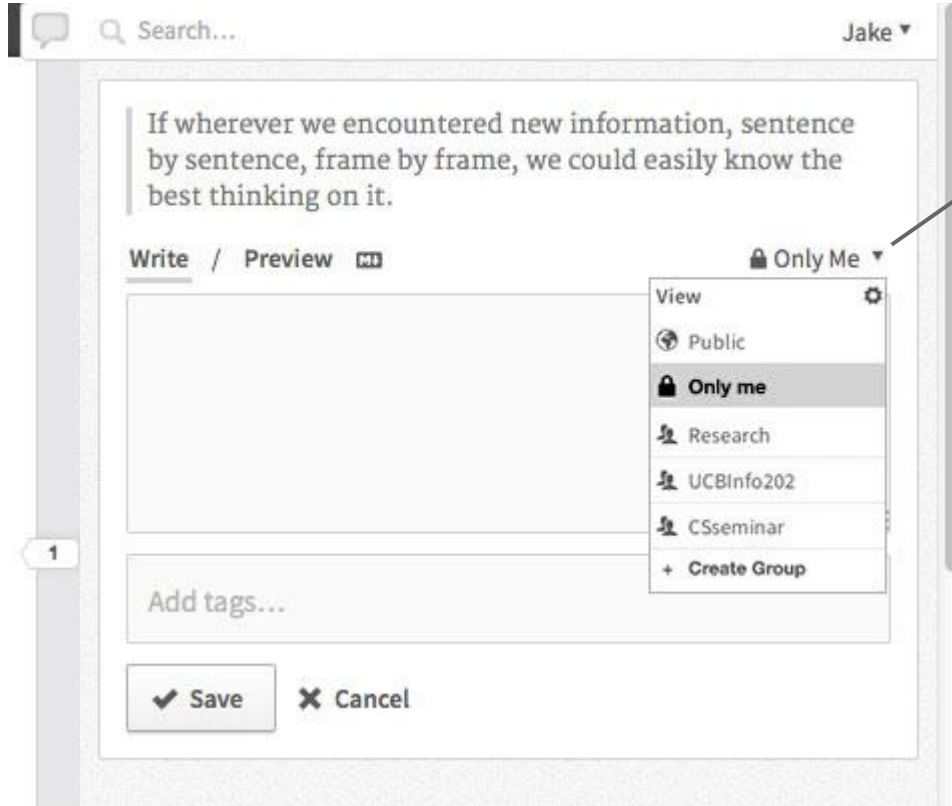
Search...

Jake ▾

If wherever we encountered new information, sentence by sentence, frame by frame, we could easily know the best thinking on it.

Write / Preview MD

Only Me ▾

View

Public

Only me

Research

UCBInfo202

CSseminar

+ Create Group

1

Add tags...

Save

Cancel